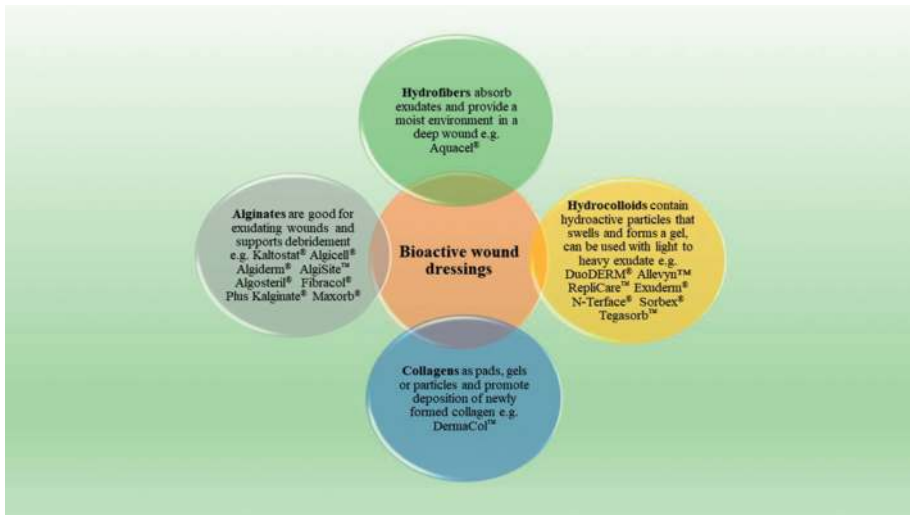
**Hydrofibers** absorb exudates and provide a moist environment in a deep wound e.g. Aquacel®

**Alginates** are good for exudating wounds and supports debridement e.g. Kaltostat® Algicell® Algiderm® AlgiSite™ Algosteril® Fibracol® Plus Kalginate® Maxorb®

**Bioactive wound dressings**

**Hydrocolloids** contain hydroactive particles that swells and forms a gel, can be used with light to heavy exudate e.g. DuoDERM® Allevyn™ RepliCare™ Exuderm® N-Terface® Sorbex® Tegasorb™

**Collagens** as pads, gels or particles and promote deposition of newly formed collagen e.g. DermaCol™